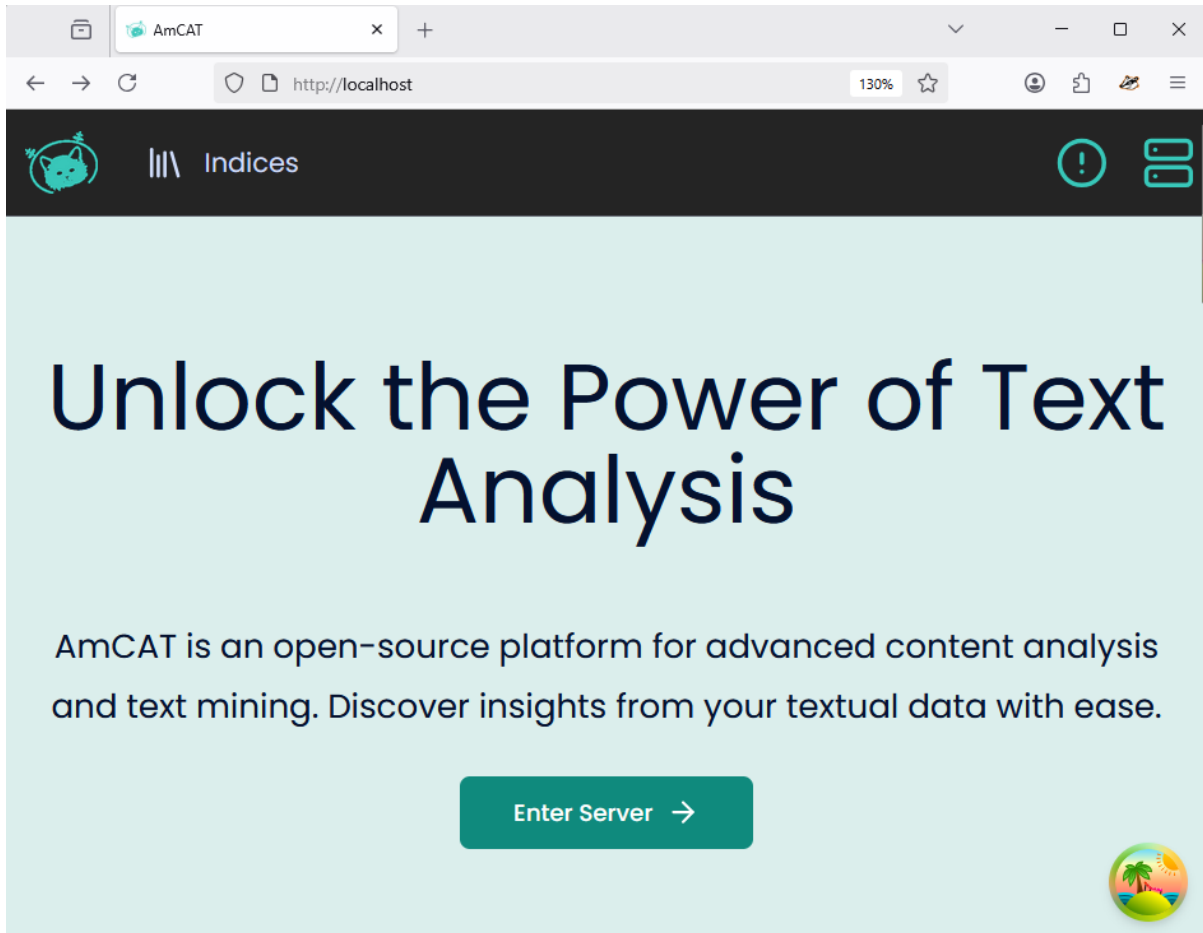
AmCAT

http://localhost

130%

Indices

Unlock the Power of Text Analysis

AmCAT is an open-source platform for advanced content analysis and text mining. Discover insights from your textual data with ease.

Enter Server